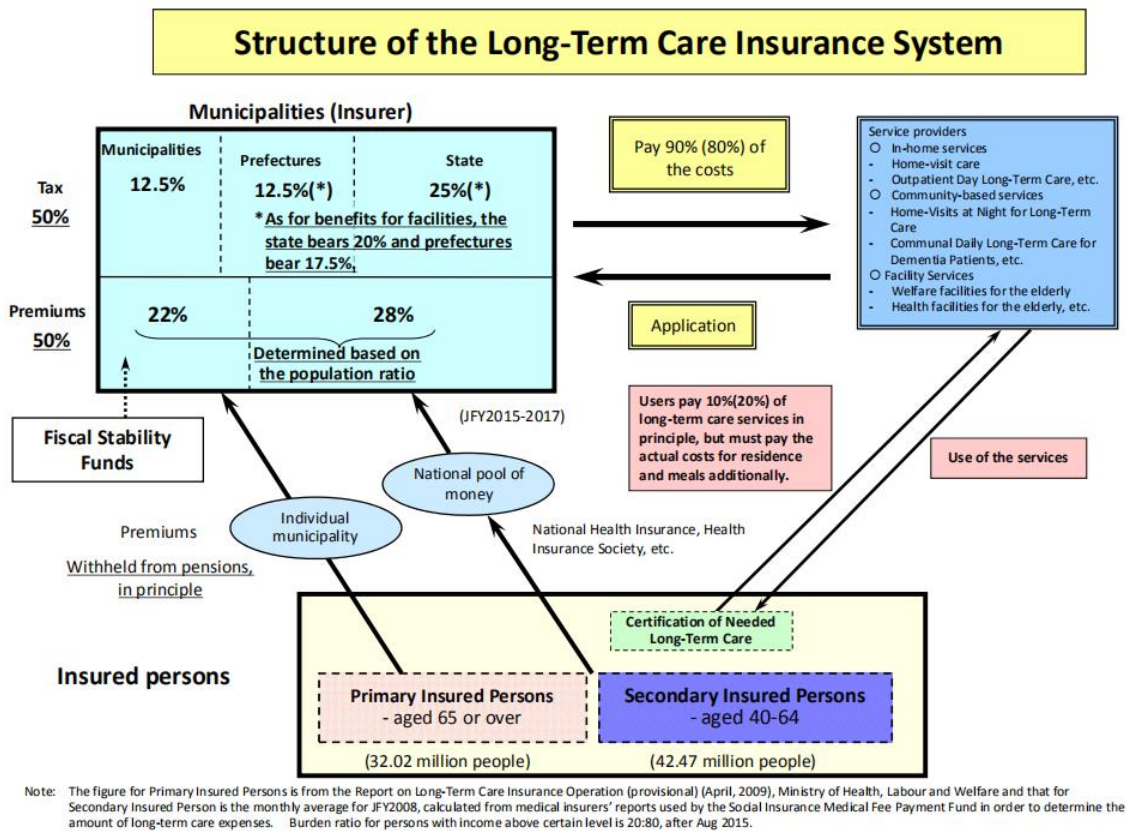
Structure of the Long-Term Care Insurance System

Municipalities (Insurer)

Tax
50%

Municipalities
12.5%

Prefectures
12.5%(*)

State
25%(*)

* As for benefits for facilities, the state bears 20% and prefectures bear 17.5%.

Premiums
50%

22%

28%

Determined based on the population ratio

Fiscal Stability Funds

Pay 90% (80%) of the costs

Application

Service providers
○ In-home services
- Home-visit care
- Outpatient Day Long-Term Care, etc.
○ Community-based services
- Home-Visits at Night for Long-Term Care
- Communal Daily Long-Term Care for Dementia Patients, etc.
○ Facility Services
- Welfare facilities for the elderly
- Health facilities for the elderly, etc.

(JFY2015-2017)

Users pay 10%(20%) of long-term care services in principle, but must pay the actual costs for residence and meals additionally.

Use of the services

National pool of money

Individual municipality

Premiums

Withheld from pensions, in principle

National Health Insurance, Health Insurance Society, etc.

Certification of Needed Long-Term Care

Insured persons

Primary Insured Persons
- aged 65 or over

Secondary Insured Persons
- aged 40-64

(32.02 million people)

(42.47 million people)

Note: The figure for Primary Insured Persons is from the Report on Long-Term Care Insurance Operation (provisional) (April, 2009), Ministry of Health, Labour and Welfare and that for Secondary Insured Person is the monthly average for JFY2008, calculated from medical insurers' reports used by the Social Insurance Medical Fee Payment Fund in order to determine the amount of long-term care expenses. Burden ratio for persons with income above certain level is 20:80, after Aug 2015.